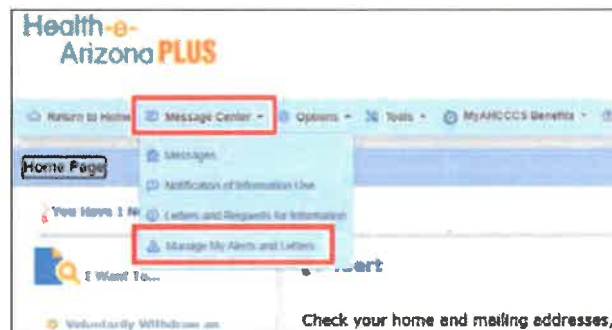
Health-e-
Arizona PLUS

Return to Home
Message Center
Options
Tools
MyAHCCCS Benefits

Home Page

Messages
Notification of Information Use
Letters and Requests for Information
Manage My Alerts and Letters

You Have 1 N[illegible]

I Want To...

Voluntarily Withdraw an

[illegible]ert

Check your home and mailing addresses,